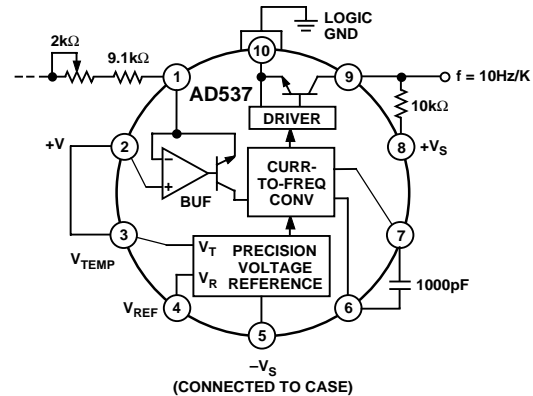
LOGIC GND

10

2kΩ

9.1kΩ

1

AD537

9

f = 10Hz/K

10kΩ

DRIVER

+V

2

8

$+V_S$

CURR-TO-FREQ CONV

BUF

3

7

$V_{TEMP}$

$V_T$

$V_R$

PRECISION VOLTAGE REFERENCE

1000pF

$V_{REF}$

4

6

5

$-V_S$

(CONNECTED TO CASE)